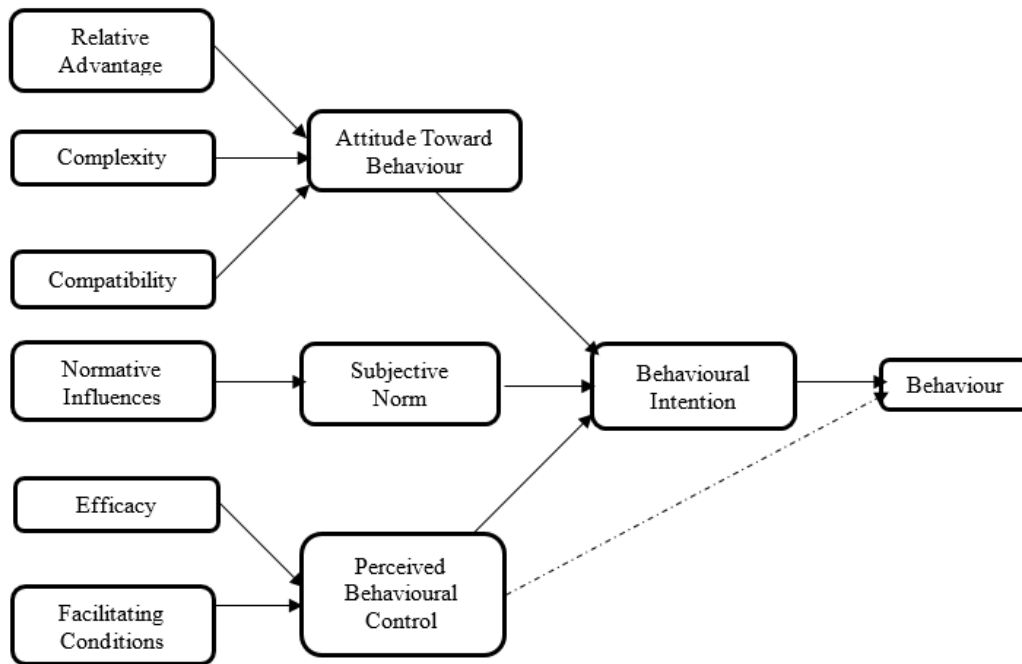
Relative Advantage

Complexity

Compatibility

Attitude Toward Behaviour

Normative Influences

Subjective Norm

Behavioural Intention

Behaviour

Efficacy

Facilitating Conditions

Perceived Behavioural Control